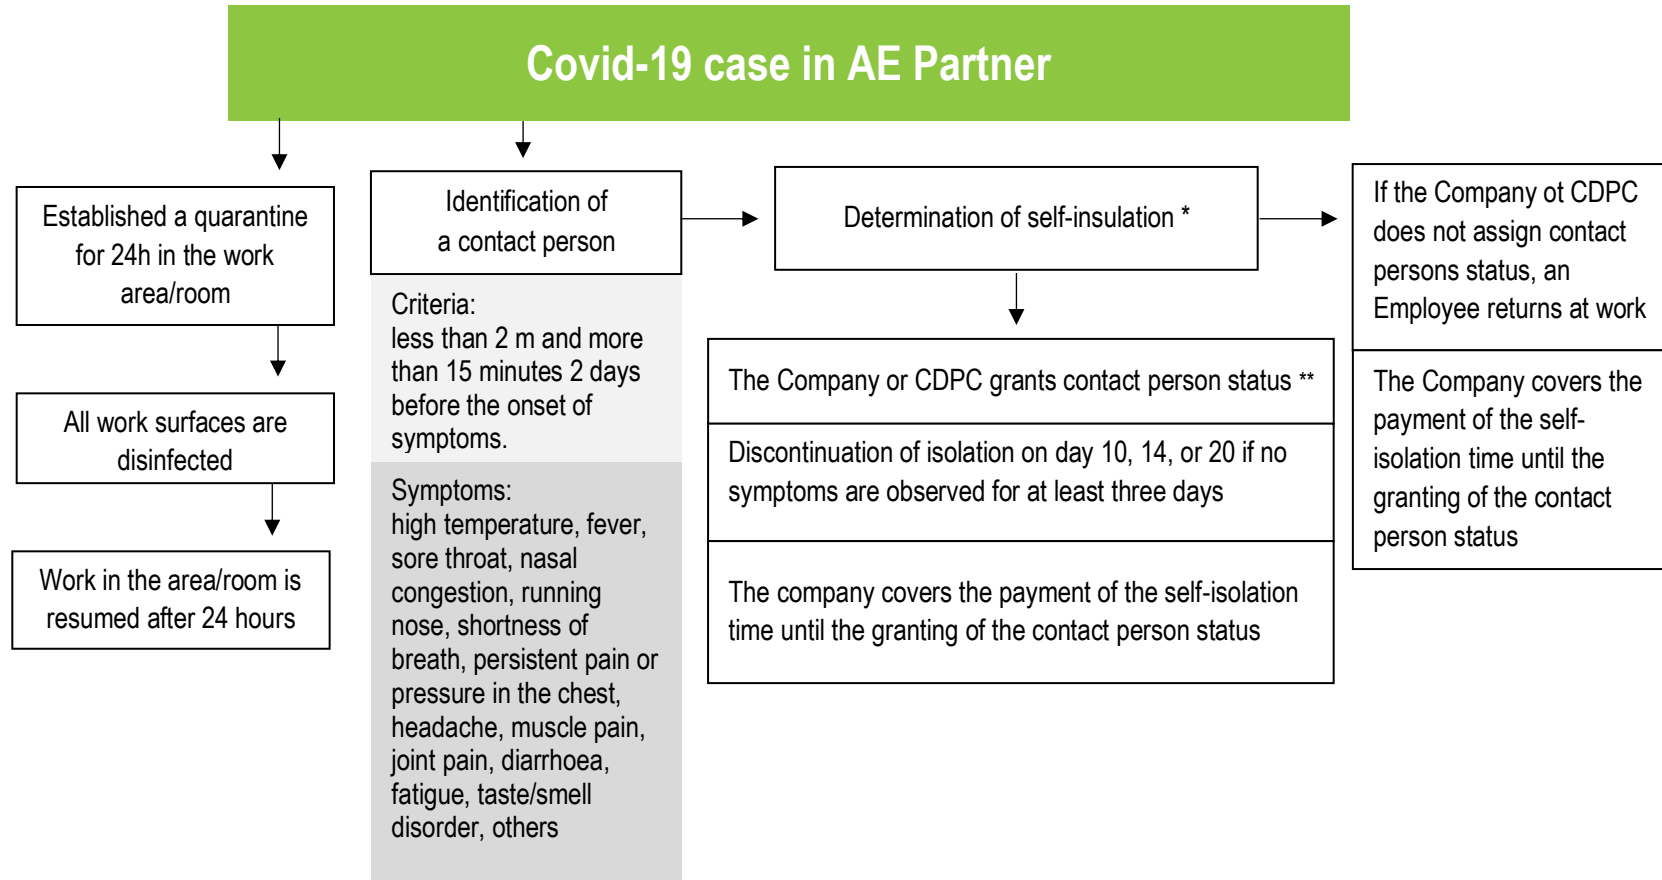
Covid-19 case in AE Partner

Established a quarantine for 24h in the work area/room

All work surfaces are disinfected

Work in the area/room is resumed after 24 hours

Identification of a contact person

Criteria:
less than 2 m and more than 15 minutes 2 days before the onset of symptoms.

Symptoms:
high temperature, fever, sore throat, nasal congestion, running nose, shortness of breath, persistent pain or pressure in the chest, headache, muscle pain, joint pain, diarrhoea, fatigue, taste/smell disorder, others

Determination of self-insulation *

The Company or CDPC grants contact person status **

Discontinuation of isolation on day 10, 14, or 20 if no symptoms are observed for at least three days

The company covers the payment of the self-isolation time until the granting of the contact person status

If the Company ot CDPC does not assign contact persons status, an Employee returns at work

The Company covers the payment of the self-isolation time until the granting of the contact person status